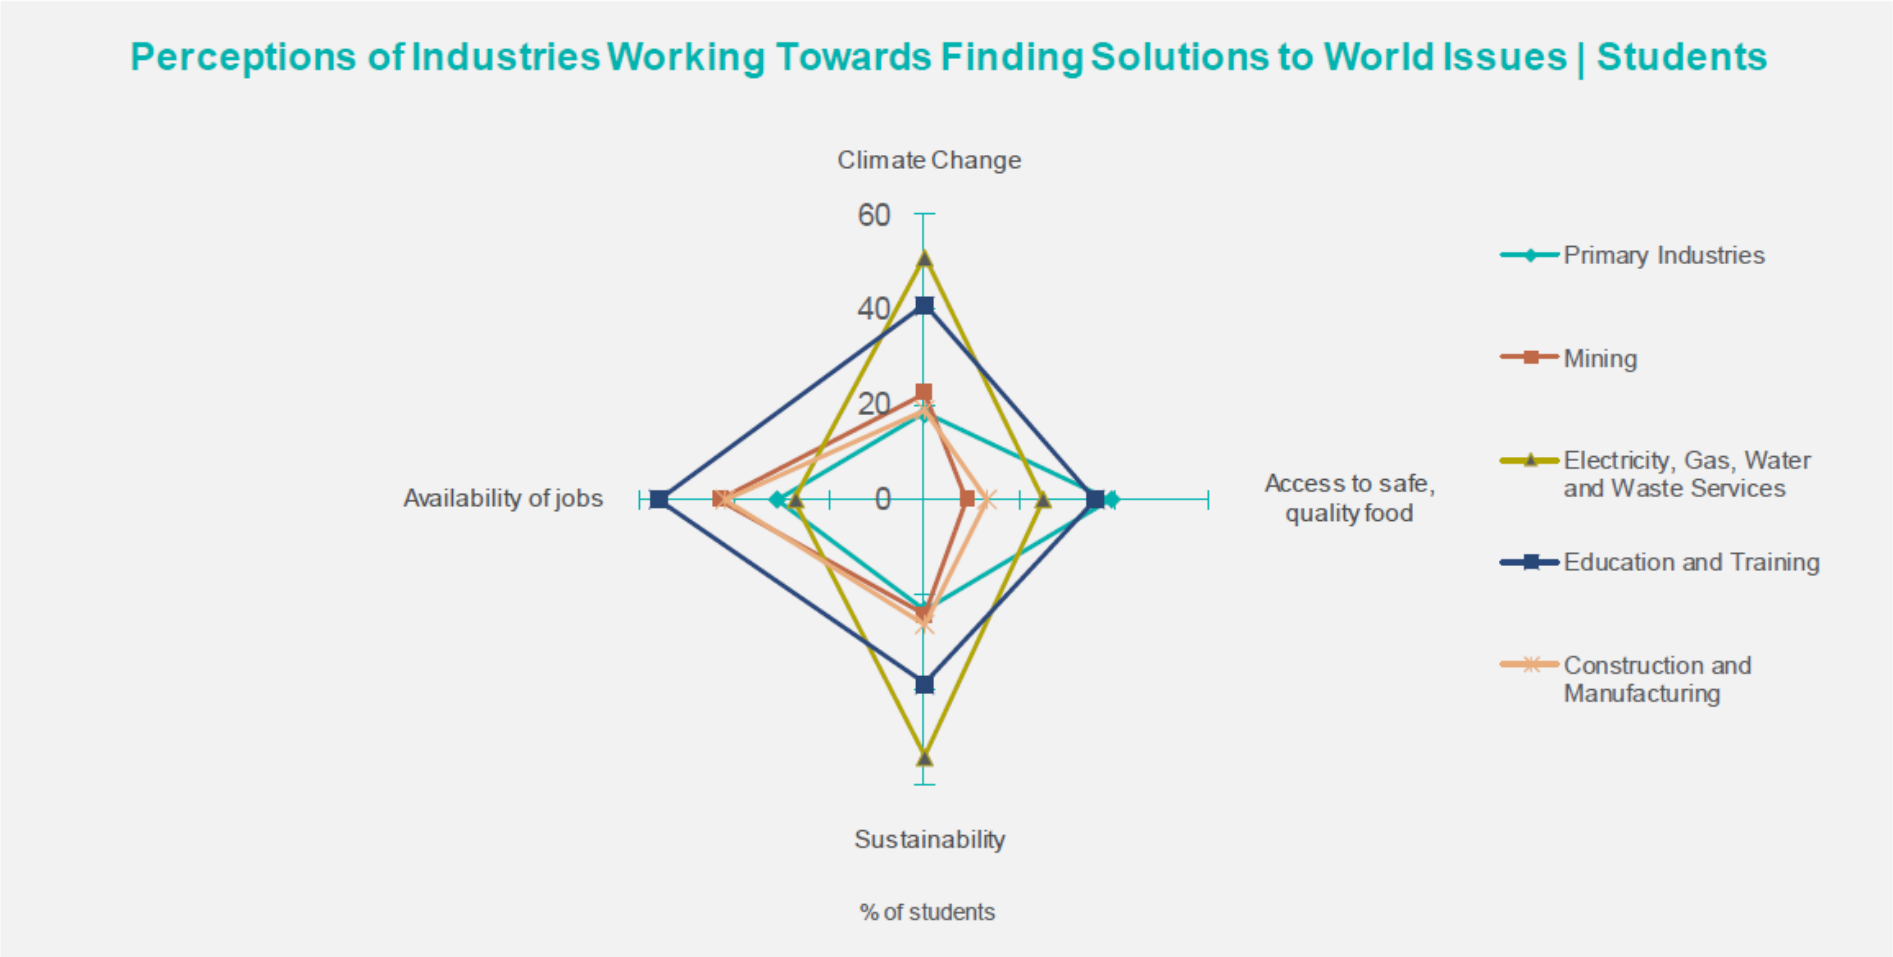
Perceptions of Industries Working Towards Finding Solutions to World Issues | Students

Climate Change

60

40

20

0

Availability of jobs

Access to safe, quality food

Sustainability

% of students

Primary Industries

Mining

Electricity, Gas, Water and Waste Services

Education and Training

Construction and Manufacturing